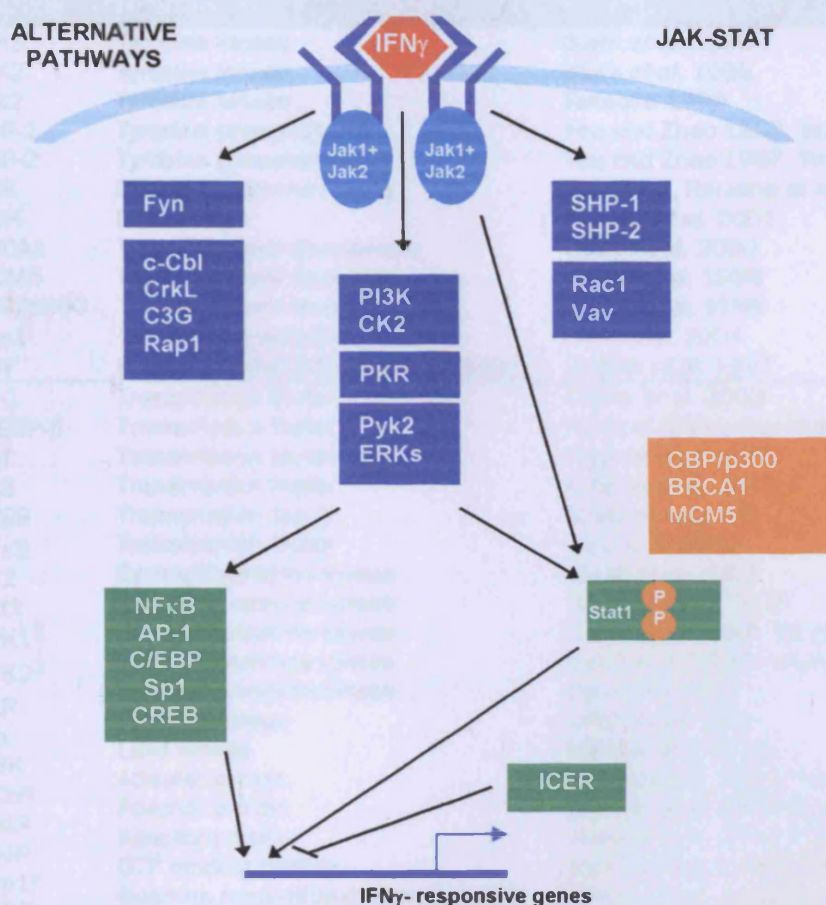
ALTERNATIVE PATHWAYS

IFN$\gamma$

JAK-STAT

Jak1+ Jak2

Jak1+ Jak2

Fyn

c-Cbl
CrkL
C3G
Rap1

PI3K
CK2

PKR

Pyk2
ERKs

SHP-1
SHP-2

Rac1
Vav

CBP/p300
BRCA1
MCM5

NF$\kappa$B
AP-1
C/EBP
Sp1
CREB

Stat1 P P

ICER

IFN$\gamma$- responsive genes